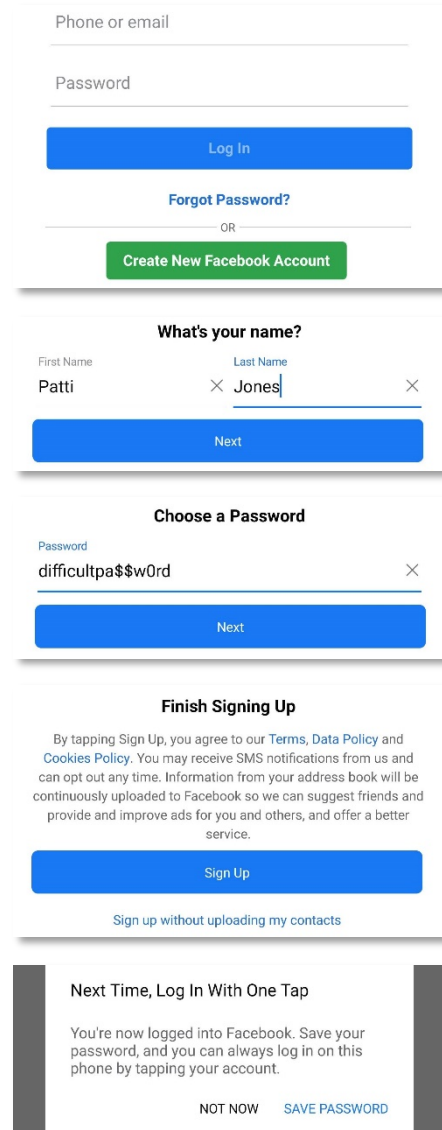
Phone or email

Password

Log In

Forgot Password?

OR

Create New Facebook Account

What's your name?

First Name
Patti

Last Name
Jones

Next

Choose a Password

Password
difficultpa$$w0rd

Next

Finish Signing Up

By tapping Sign Up, you agree to our Terms, Data Policy and Cookies Policy. You may receive SMS notifications from us and can opt out any time. Information from your address book will be continuously uploaded to Facebook so we can suggest friends and provide and improve ads for you and others, and offer a better service.

Sign Up

Sign up without uploading my contacts

Next Time, Log In With One Tap

You're now logged into Facebook. Save your password, and you can always log in on this phone by tapping your account.

NOT NOW SAVE PASSWORD